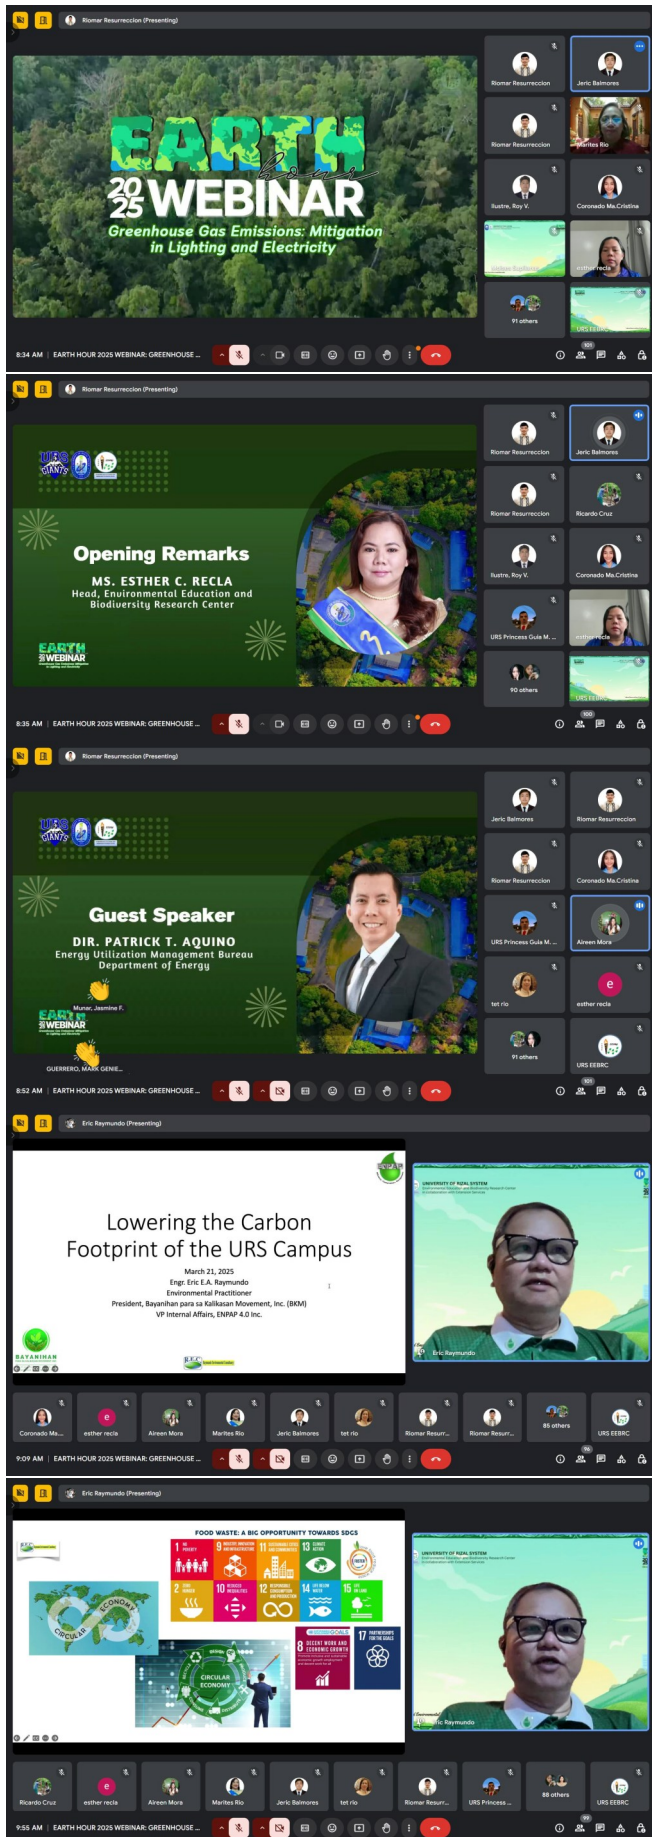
Riomar Resurreccion (Presenting)

EARTH hour 2025 WEBINAR
Greenhouse Gas Emissions: Mitigation in Lighting and Electricity

Riomar Resurreccion
Jeric Balmores
Riomar Resurreccion
Marites Rio
Ilustre, Roy V.
Coronado Ma.Cristina
esther recla
91 others
URS EEBRC

8:34 AM | EARTH HOUR 2025 WEBINAR: GREENHOUSE ...

Riomar Resurreccion (Presenting)

Opening Remarks
MS. ESTHER C. RECLA
Head, Environmental Education and Biodiversity Research Center

EARTH 2025 WEBINAR

Riomar Resurreccion
Jeric Balmores
Riomar Resurreccion
Ricardo Cruz
Ilustre, Roy V.
Coronado Ma.Cristina
URS Princess Guia M. ...
esther recla
90 others
URS EEBRC

8:35 AM | EARTH HOUR 2025 WEBINAR: GREENHOUSE ...

Riomar Resurreccion (Presenting)

Guest Speaker
DIR. PATRICK T. AQUINO
Energy Utilization Management Bureau
Department of Energy

Munar, Jasmine F.
GUERRERO, MARK GENIE...

Jeric Balmores
Riomar Resurreccion
Riomar Resurreccion
Coronado Ma.Cristina
URS Princess Guia M. ...
Aireen Mora
tet rio
esther recla
91 others
URS EEBRC

8:52 AM | EARTH HOUR 2025 WEBINAR: GREENHOUSE ...

Eric Raymundo (Presenting)

Lowering the Carbon Footprint of the URS Campus
March 21, 2025
Engr. Eric E.A. Raymundo
Environmental Practitioner
President, Bayanihan para sa Kalikasan Movement, Inc. (BKM)
VP Internal Affairs, ENPAP 4.0 Inc.

BAYANIHAN

UNIVERSITY OF RIZAL SYSTEM
Eric Raymundo

Coronado Ma...
esther recla
Aireen Mora
Marites Rio
Jeric Balmores
tet rio
Riomar Resurr...
Riomar Resurr...
85 others
URS EEBRC

9:09 AM | EARTH HOUR 2025 WEBINAR: GREENHOUSE ...

Eric Raymundo (Presenting)

FOOD WASTE: A BIG OPPORTUNITY TOWARDS SDGS
1 NO POVERTY
9 INDUSTRY, INNOVATION AND INFRASTRUCTURE
11 SUSTAINABLE CITIES AND COMMUNITIES
13 CLIMATE ACTION
2 ZERO HUNGER
10 REDUCED INEQUALITIES
12 RESPONSIBLE CONSUMPTION AND PRODUCTION
14 LIFE BELOW WATER
15 LIFE ON LAND
GOALS
8 DECENT WORK AND ECONOMIC GROWTH
17 PARTNERSHIPS FOR THE GOALS
CIRCULAR ECONOMY
CIRCULAR ECONOMY

UNIVERSITY OF RIZAL SYSTEM
Eric Raymundo

Ricardo Cruz
esther recla
Aireen Mora
Marites Rio
Jeric Balmores
tet rio
Riomar Resurr...
URS Princess ...
88 others
URS EEBRC

9:55 AM | EARTH HOUR 2025 WEBINAR: GREENHOUSE ...